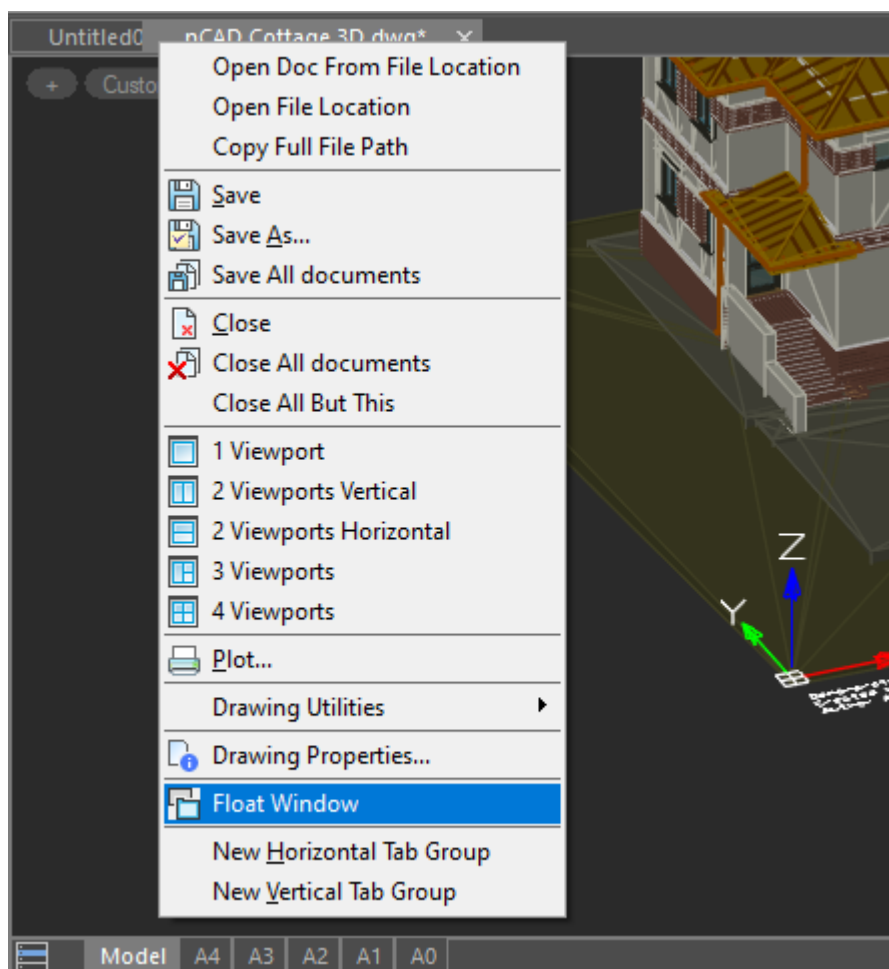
Untitled0 nCAD Cottage 3D.dwg* ×

+ Custo

Open Doc From File Location
Open File Location
Copy Full File Path

Save
Save As...
Save All documents

Close
Close All documents
Close All But This

1 Viewport
2 Viewports Vertical
2 Viewports Horizontal
3 Viewports
4 Viewports

Plot...

Drawing Utilities

Drawing Properties...

Float Window

New Horizontal Tab Group
New Vertical Tab Group

Z
Y

Model A4 A3 A2 A1 A0